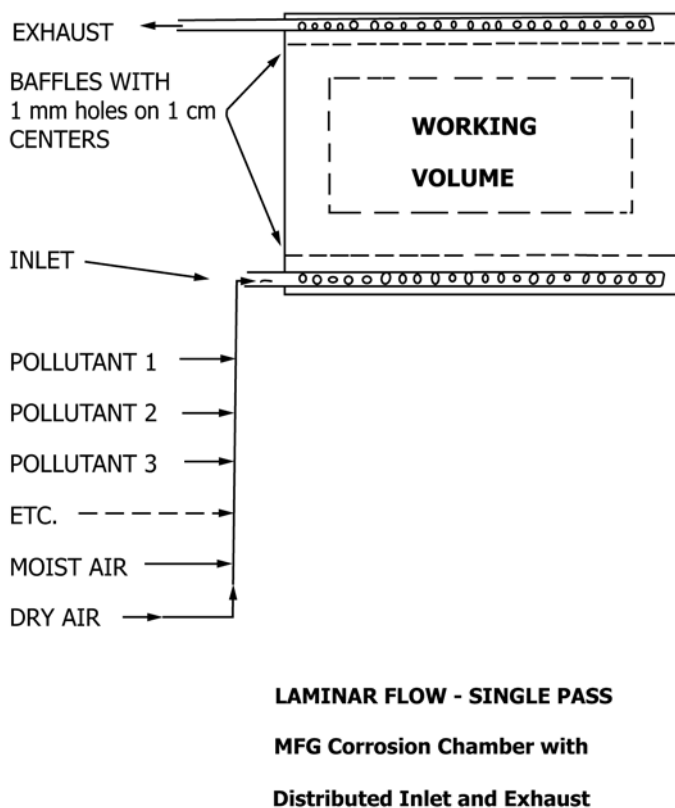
EXHAUST

BAFFLES WITH 1 mm holes on 1 cm CENTERS

WORKING VOLUME

INLET

POLLUTANT 1

POLLUTANT 2

POLLUTANT 3

ETC.

MOIST AIR

DRY AIR

LAMINAR FLOW - SINGLE PASS

MFG Corrosion Chamber with

Distributed Inlet and Exhaust